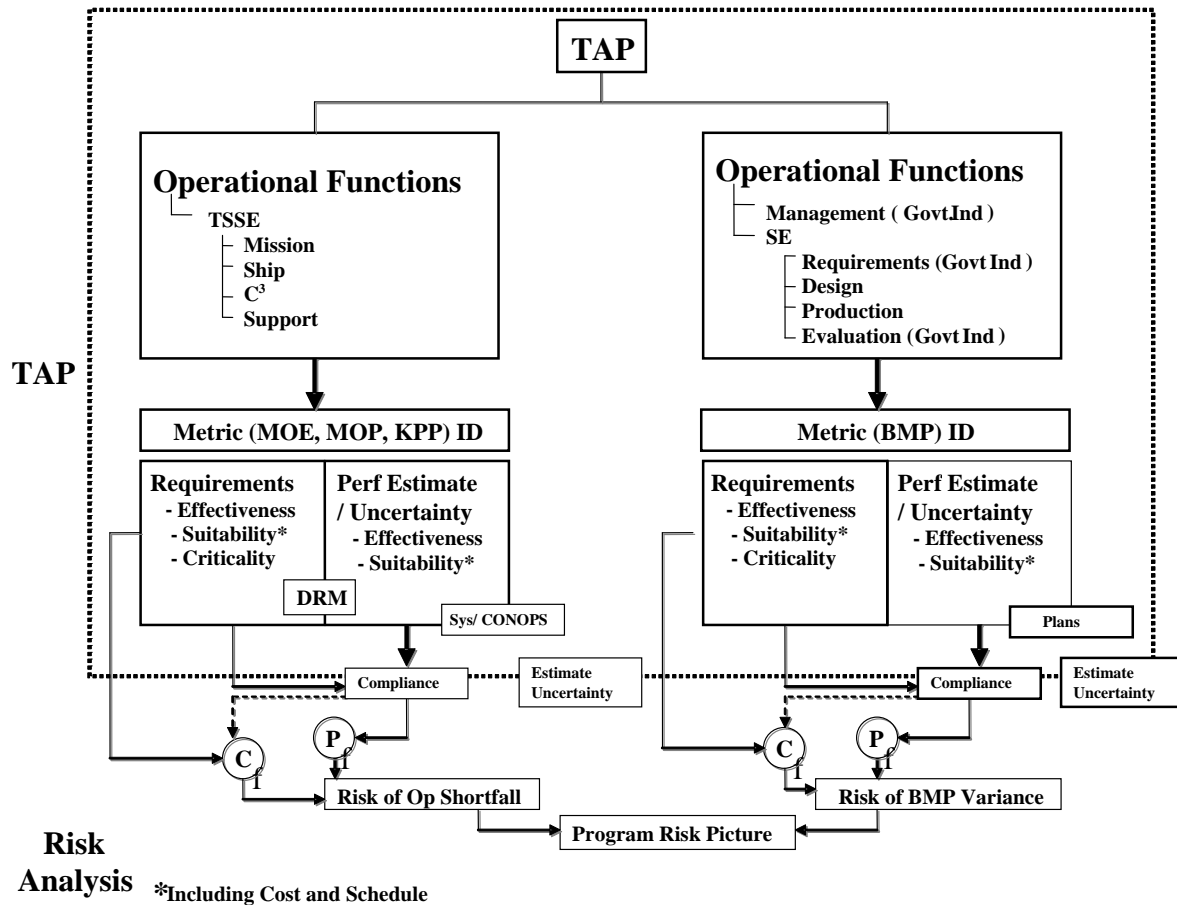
TAP

Operational Functions
TSSE
Mission
Ship
$C^3$
Support

Operational Functions
Management ( Govt Ind )
SE
Requirements (Govt Ind )
Design
Production
Evaluation (Govt Ind )

TAP

Metric (MOE, MOP, KPP) ID

Metric (BMP) ID

Requirements
- Effectiveness
- Suitability*
- Criticality

Perf Estimate / Uncertainty
- Effectiveness
- Suitability*

DRM

Sys/ CONOPS

Requirements
- Effectiveness
- Suitability*
- Criticality

Perf Estimate / Uncertainty
- Effectiveness
- Suitability*

Plans

Compliance

Estimate Uncertainty

Compliance

Estimate Uncertainty

$C_f$

$P_f$

$C_f$

$P_f$

Risk of Op Shortfall

Risk of BMP Variance

Program Risk Picture

Risk Analysis

*Including Cost and Schedule